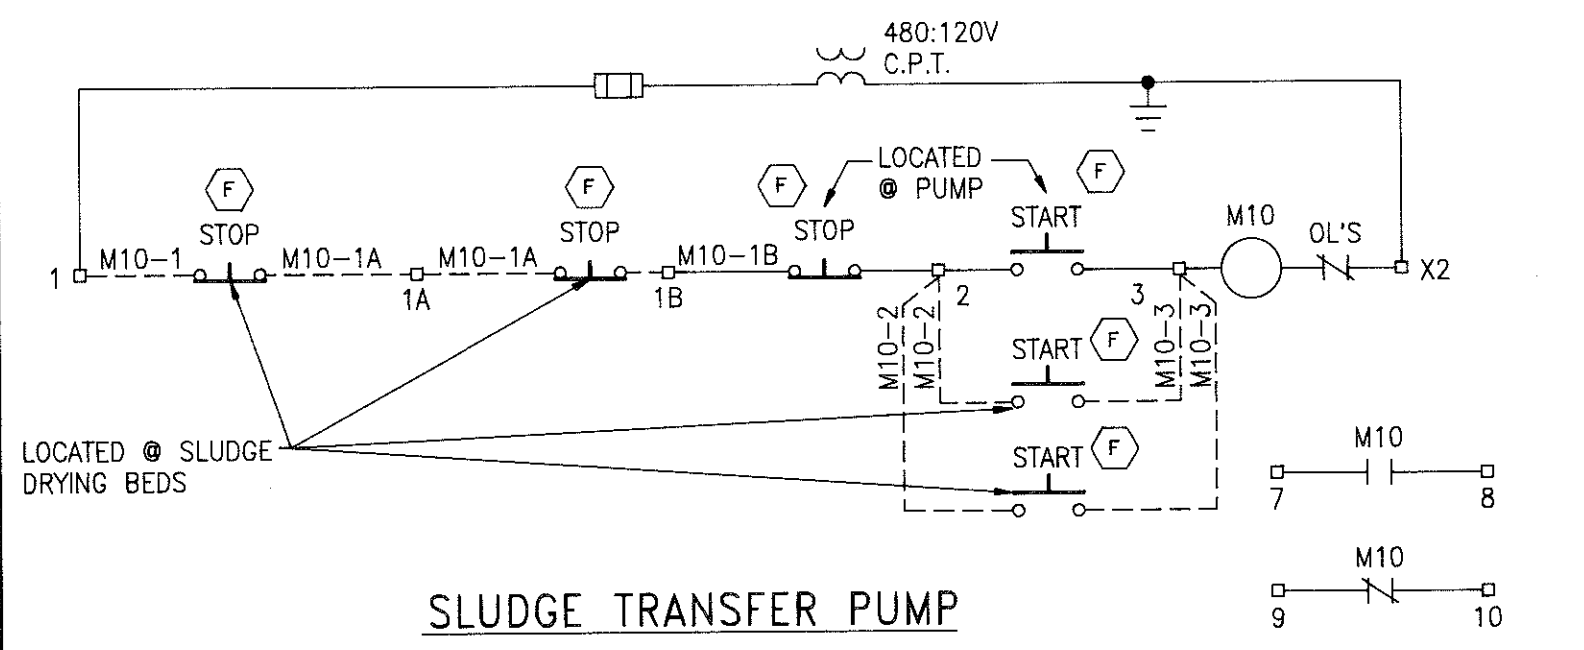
480:120V
C.P.T.

LOCATED
@ PUMP

F
STOP
F
STOP
F
STOP
START
F
M10
OL'S

1
M10–1
M10–1A
M10–1A
M10–1B
1A
1B
2
3
X2

M10–2
M10–2
M10–3
M10–3

START
F

START
F

LOCATED @ SLUDGE
DRYING BEDS

M10
7
8

M10
9
10

SLUDGE TRANSFER PUMP